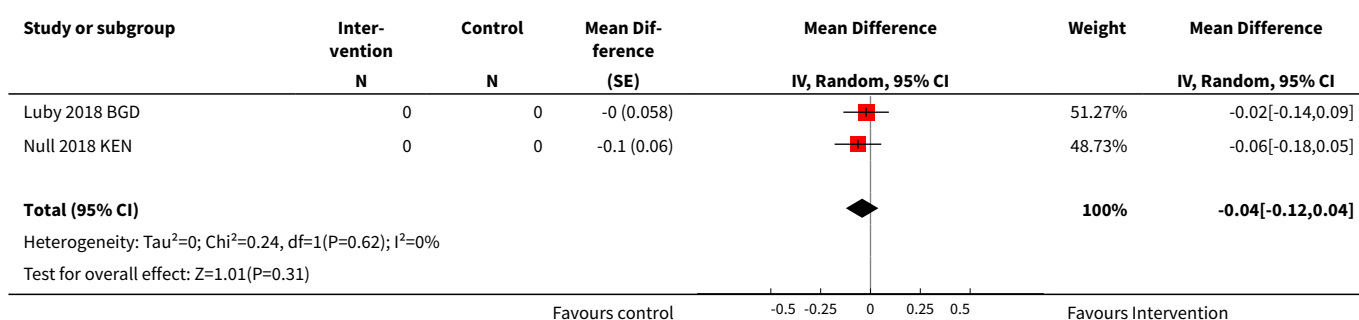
| Study or subgroup | Intervention | Control | Mean Difference | Mean Difference | Weight | Mean Difference |
|---|---|---|---|---|---|---|
| | N | N | (SE) | IV, Random, 95% CI | | IV, Random, 95% CI |
| Luby 2018 BGD | 0 | 0 | -0 (0.058) | | 51.27% | -0.02[-0.14,0.09] |
| Null 2018 KEN | 0 | 0 | -0.1 (0.06) | | 48.73% | -0.06[-0.18,0.05] |
| **Total (95% CI)** | | | | | **100%** | **-0.04[-0.12,0.04]** |

Heterogeneity: Tau$^2$=0; Chi$^2$=0.24, df=1(P=0.62); I$^2$=0%

Test for overall effect: Z=1.01(P=0.31)

Favours control -0.5 -0.25 0 0.25 0.5 Favours Intervention